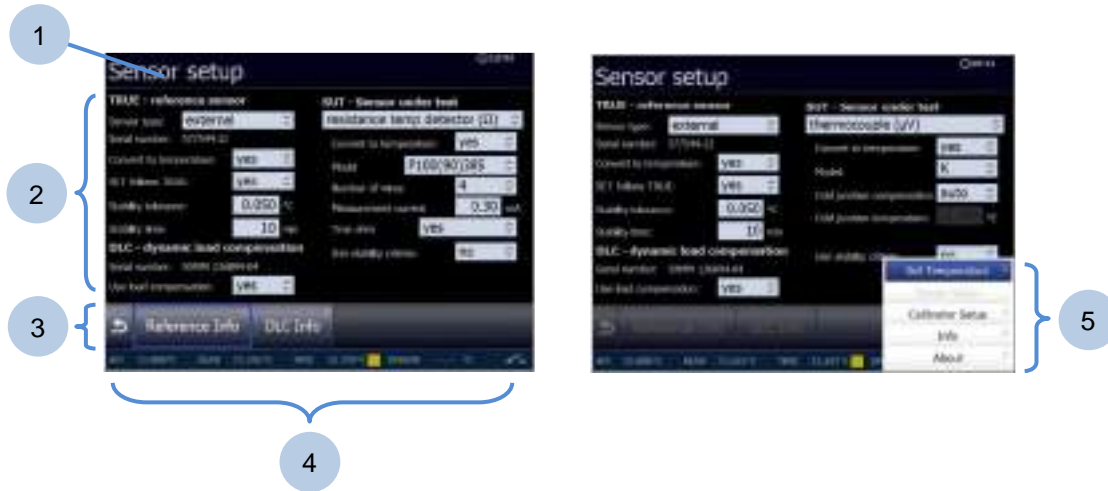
1

Sensor setup

TRUE - reference sensor

Sensor type: external

Serial number: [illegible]

Convert to temperature: yes

SET follows TRUE: yes

Stability tolerance: 0.050 °C

Stability time: 10 min

DLC - dynamic load compensation

Serial number: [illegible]

Use load compensation: yes

SUT - Sensor under test

resistance temp detector (Ω)

Convert to temperature: yes

Model: Pt100(90)385

Number of wires: 4

Measurement current: 0.30 mA

Time drive: yes

Use stability criteria: no

Reference Info

DLC Info

2

3

4

Sensor setup

TRUE - reference sensor

Sensor type: external

Serial number: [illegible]

Convert to temperature: yes

SET follows TRUE: yes

Stability tolerance: 0.050 °C

Stability time: 10 min

DLC - dynamic load compensation

Serial number: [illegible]

Use load compensation: yes

SUT - Sensor under test

thermocouple (μV)

Convert to temperature: yes

Model: K

Cold junction compensation: Auto

Cold junction temperature: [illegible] °C

Use stability criteria: no

Set Temperature

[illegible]

Calibrator Setup

Info

About

5